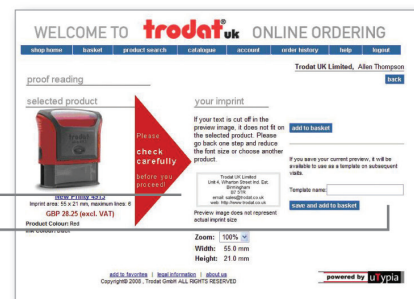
WELCOME TO trodat uk ONLINE ORDERING

shop home | basket | product search | catalogue | account | order history | help | logout

Trodat UK Limited, Allan Thompson

back

proof reading

selected product

Please check carefully before you proceed!

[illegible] 4913
Imprint area: 55 x 21 mm, maximum lines: 6
GBP 28.25 (excl. VAT)
Product Colour Red
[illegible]

your imprint

If your text is cut off in the preview image, it does not fit on the selected product. Please go back one step and reduce the font size or choose another product.

add to basket

Trodat UK Limited
Unit 4, Wharton Street Ind. Est.
Birmingham
B7 5TR
email: sales@trodat.co.uk
web: http://www.trodat.co.uk

If you save your current preview, it will be available to use as a template on subsequent visits.

Template name:

save and add to basket

Preview image does not represent actual imprint size

Zoom: 100%
Width: 55.0 mm
Height: 21.0 mm

add to favorites | legal information | about us
Copyright© 2008 , Trodat GmbH ALL RIGHTS RESERVED

powered by uTypia